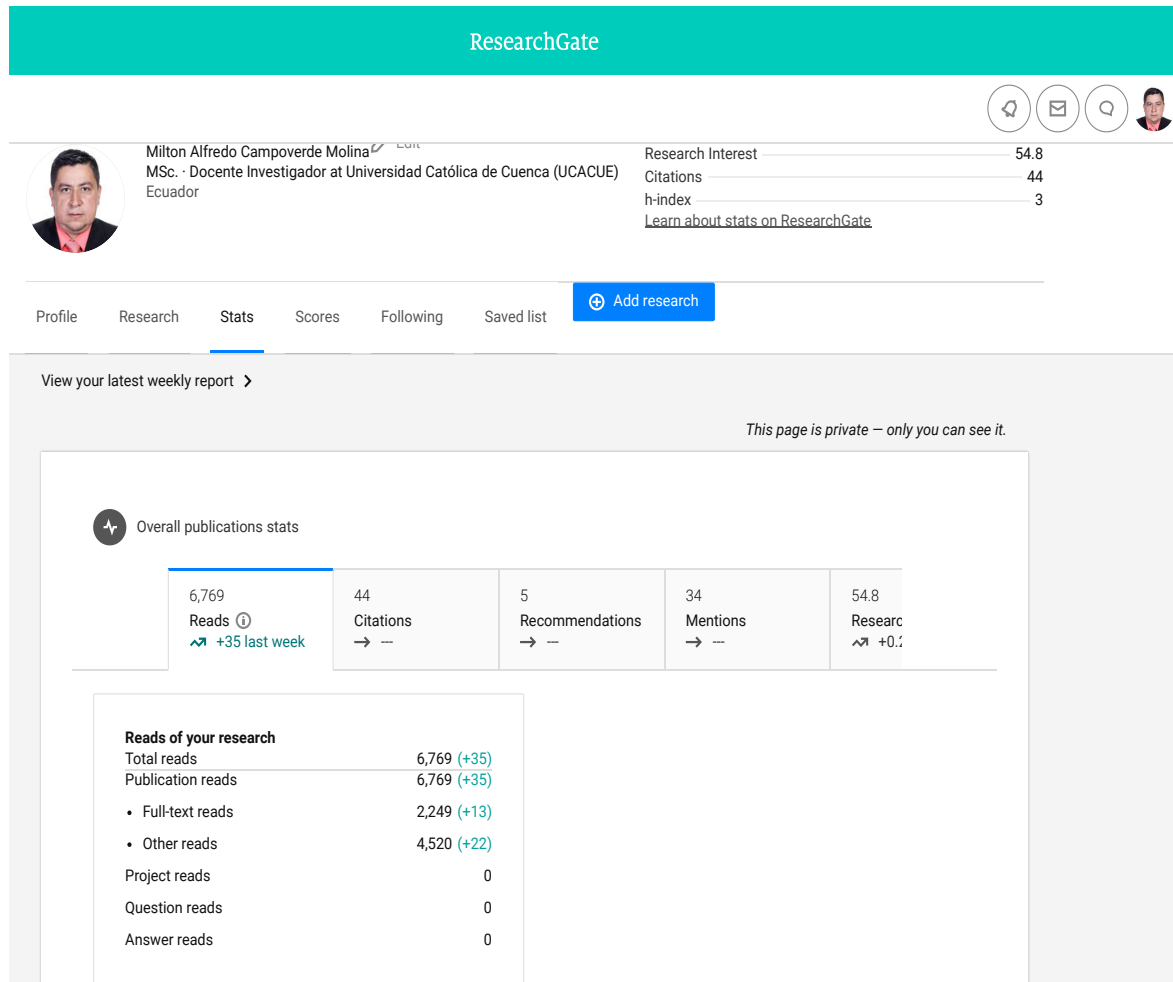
ResearchGate

Milton Alfredo Campoverde Molina Edit
MSc. · Docente Investigador at Universidad Católica de Cuenca (UCACUE)
Ecuador

Research Interest 54.8
Citations 44
h-index 3
Learn about stats on ResearchGate

Profile Research Stats Scores Following Saved list

Add research

View your latest weekly report

This page is private — only you can see it.

Overall publications stats

| 6,769 Reads +35 last week | 44 Citations — | 5 Recommendations — | 34 Mentions — | 54.8 Researc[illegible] +0.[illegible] |
|---|---|---|---|---|

Reads of your research

| | |
|---|---|
| Total reads | 6,769 (+35) |
| Publication reads | 6,769 (+35) |
| • Full-text reads | 2,249 (+13) |
| • Other reads | 4,520 (+22) |
| Project reads | 0 |
| Question reads | 0 |
| Answer reads | 0 |